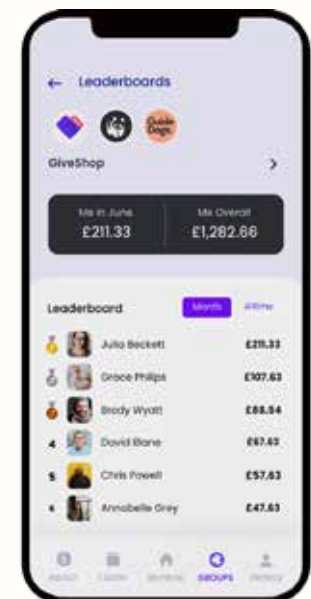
← Leaderboards

Guide Dogs

GiveShop >

Me in June
£211.33

Me Overall
£1,282.66

Leaderboard
Month
All time

Julia Beckett £211.33
Grace Philips £107.63
Brody Wyatt £88.54
4 David Blane £67.63
5 Chris Powell £57.63
6 Annabelle Grey £47.63

About Causes Members GROUPS Profile